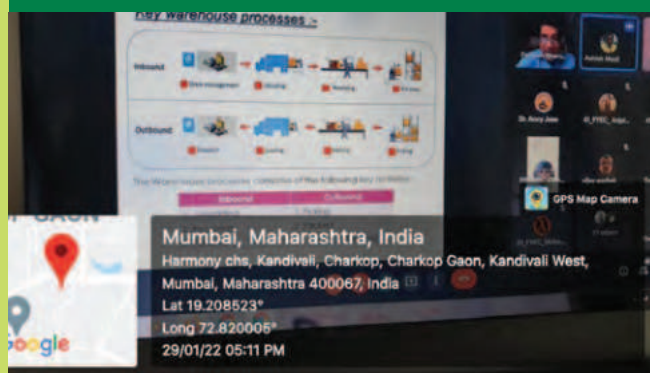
Key warehouse processes :-

Inbound

Outbound

GPS Map Camera

Google

Mumbai, Maharashtra, India

Harmony chs, Kandivali, Charkop, Charkop Gaon, Kandivali West, Mumbai, Maharashtra 400067, India

Lat 19.208523°

Long 72.820005°

29/01/22 05:11 PM